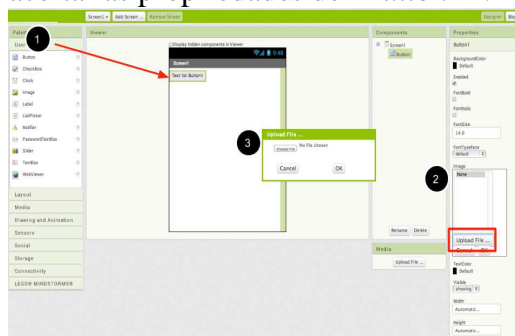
Screen1 ▾ Add Screen ... Remove Screen

Designer Blo

Palette
User Interface

Button
CheckBox
Clock
Image
Label
ListPicker
Notifier
PasswordTextBox
Slider
TextBox
WebViewer

Layout
Media
Drawing and Animation
Sensors
Social
Storage
Connectivity
LEGO® MINDSTORMS®

Viewer

Display hidden components in Viewer

9:48

Screen1

Text for Button1

1

2

3

Upload File ...

Choose File No file chosen

Cancel OK

Components

Screen1
Button1

Rename Delete

Media

Upload File ...

Properties

Button1

BackgroundColor
Default

Enabled

FontBold

FontItalic

FontSize
14.0

FontTypeface
default

Image
None

Upload File ...

Cancel OK

TextColor
Default

Visible
showing

Width
Automatic...

Height
Automatic...